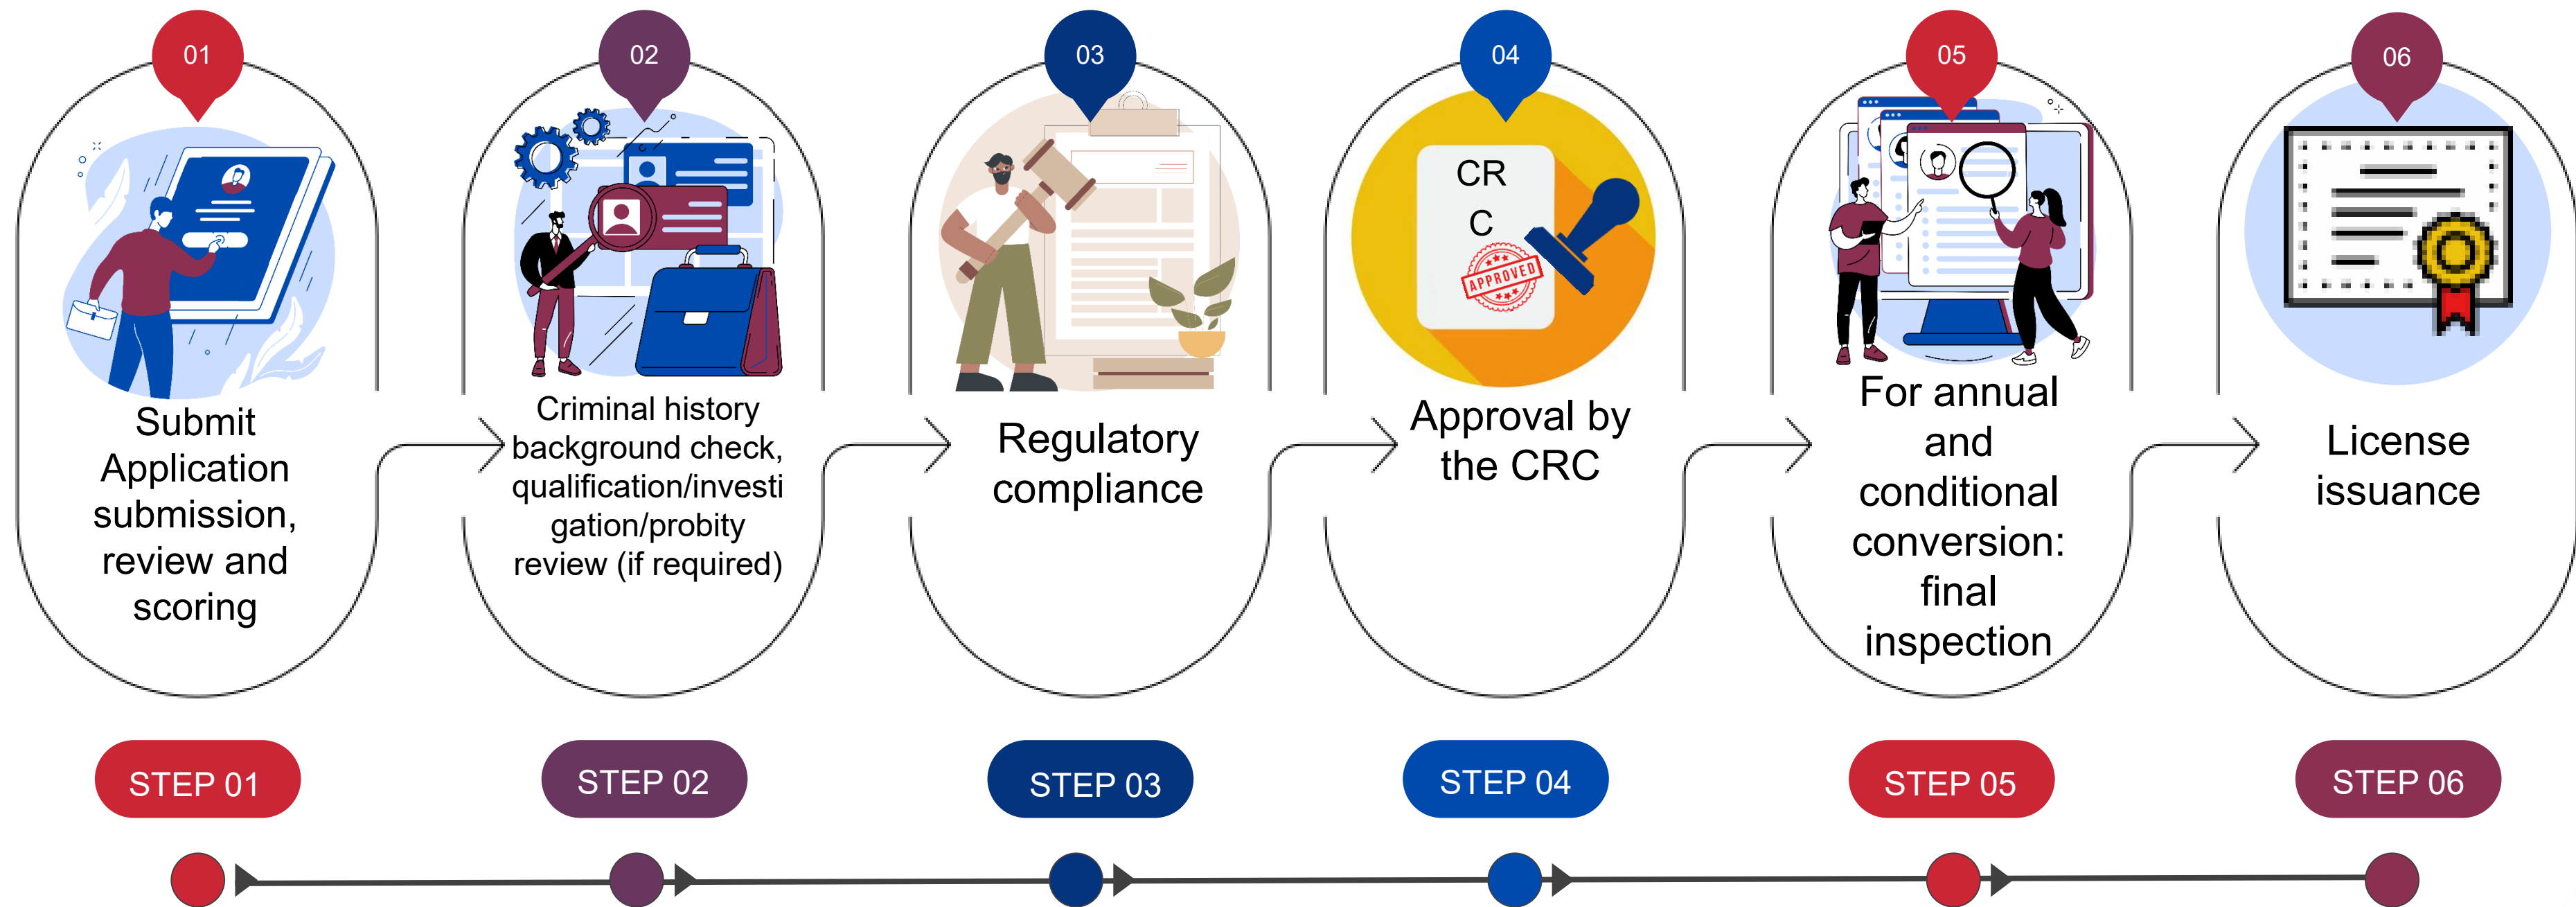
01

Submit Application submission, review and scoring

STEP 01

02

Criminal history background check, qualification/investigation/probity review (if required)

STEP 02

03

Regulatory compliance

STEP 03

04

CR C

APPROVED

Approval by the CRC

STEP 04

05

For annual and conditional conversion: final inspection

STEP 05

06

License issuance

STEP 06